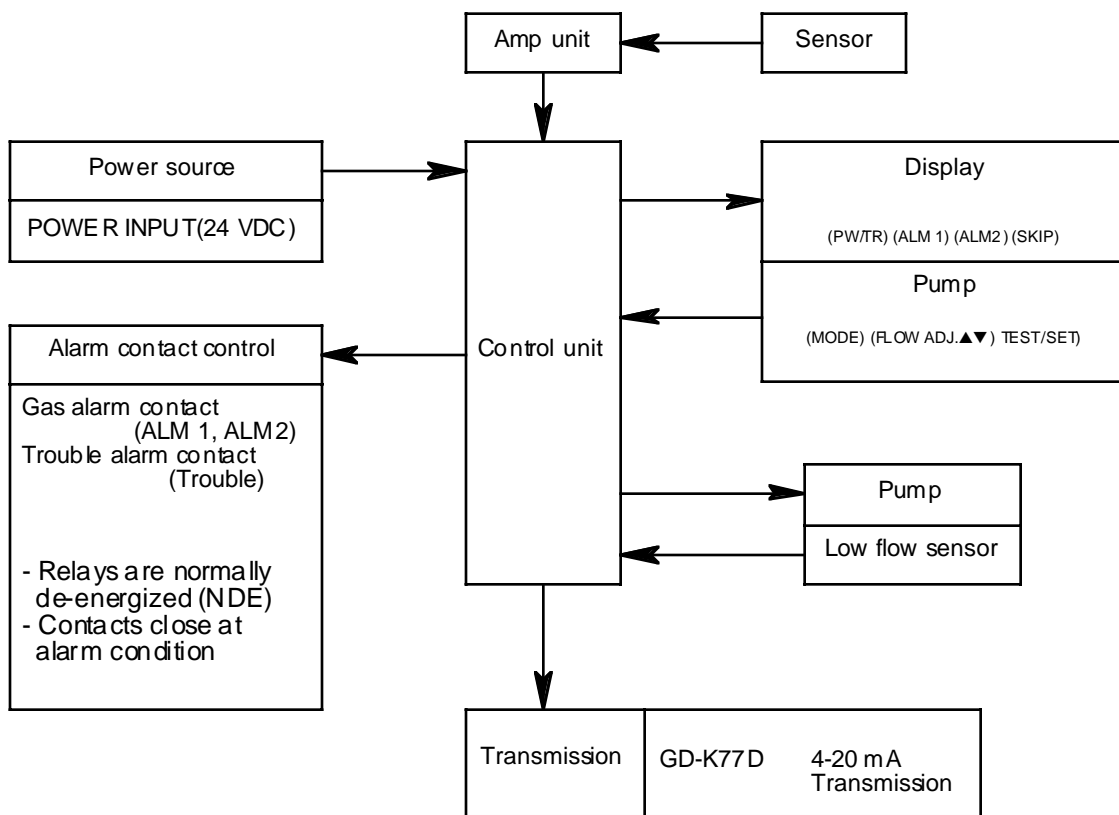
Amp unit

Sensor

Power source

POWER INPUT(24 VDC)

Control unit

Display

(PW/TR) (ALM 1) (ALM2) (SKIP)

Pump

(MODE) (FLOW ADJ.▲▼) TEST/SET)

Alarm contact control

Gas alarm contact (ALM 1, ALM2)
Trouble alarm contact (Trouble)

- Relays are normally de-energized (NDE)
- Contacts close at alarm condition

Pump

Low flow sensor

Transmission

GD-K77D

4-20 mA Transmission